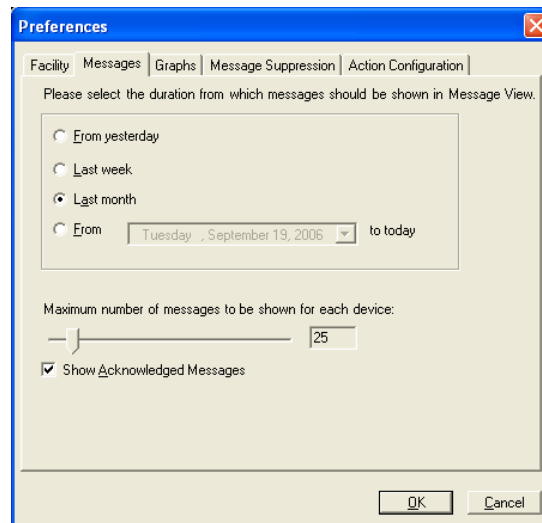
Preferences

Facility | Messages | Graphs | Message Suppression | Action Configuration

Please select the duration from which messages should be shown in Message View.

From yesterday

Last week

Last month

From Tuesday , September 19, 2006 to today

Maximum number of messages to be shown for each device:

25

Show Acknowledged Messages

OK

Cancel